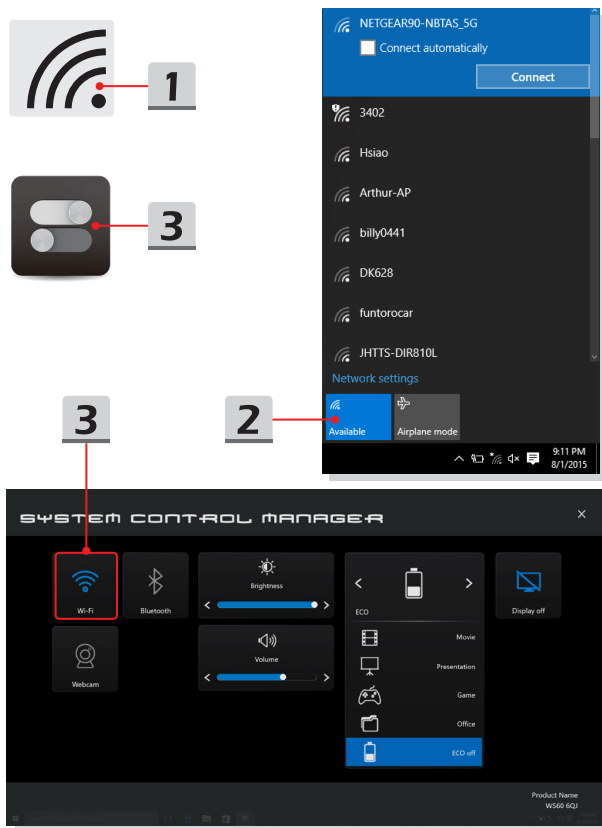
1

3

NETGEAR90-NBTAS_5G

Connect automatically

Connect

3402

Hsiao

Arthur-AP

billy0441

DK628

funtorocar

JHTTS-DIR810L

Network settings

3

2

Available

Airplane mode

9:11 PM
8/1/2015

SYSTEM CONTROL MANAGER

×

Wi-Fi

Bluetooth

Brightness

ECO

Display off

Webcam

Volume

Movie

Presentation

Game

Office

ECO off

Product Name
WS60 6QJ